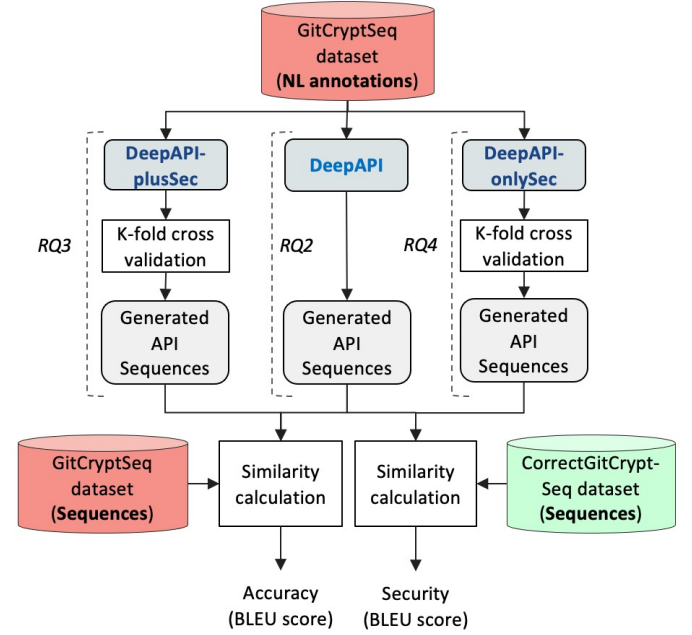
GitCryptSeq dataset (**NL annotations**)

DeepAPI-plusSec

DeepAPI

DeepAPI-onlySec

RQ3

K-fold cross validation

RQ2

RQ4

K-fold cross validation

Generated API Sequences

Generated API Sequences

Generated API Sequences

GitCryptSeq dataset (**Sequences**)

Similarity calculation

Similarity calculation

CorrectGitCrypt-Seq dataset (**Sequences**)

Accuracy (BLEU score)

Security (BLEU score)